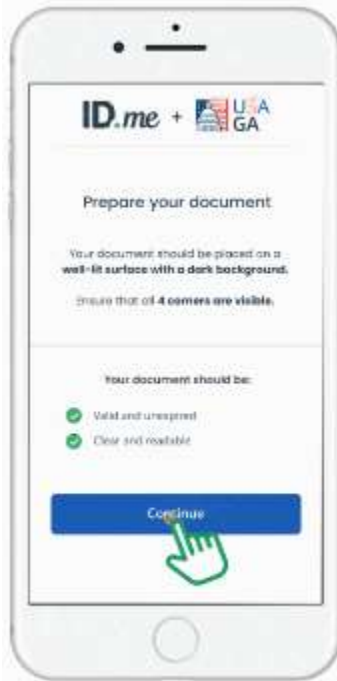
ID.me + USA GA

Prepare your document

Your document should be placed on a **well-lit surface with a dark background.**

Ensure that all **4 corners are visible.**

**Your document should be:**

Valid and unexpired

Clear and readable

Continue